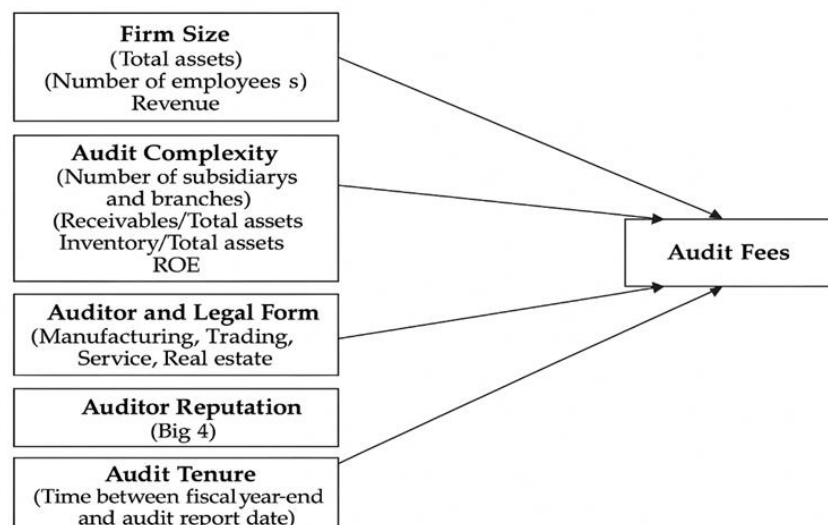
Firm Size
(Total assets)
(Number of employees s)
Revenue

Audit Complexity
(Number of subsidiarys and branches)
(Receivables/Total assets
Inventory/Total assets
ROE

Auditor and Legal Form
(Manufacturing, Trading, Service, Real estate

Auditor Reputation
(Big 4)

Audit Tenure
(Time between fiscal year-end and audit report date)

Audit Fees